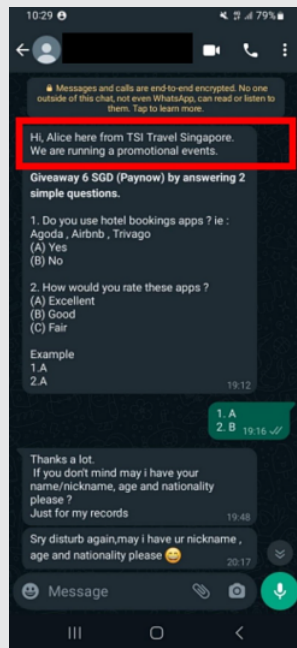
10:29

79%

🔒 Messages and calls are end-to-end encrypted. No one outside of this chat, not even WhatsApp, can read or listen to them. Tap to learn more.

Hi, Alice here from TSI Travel Singapore. We are running a promotional events.

Giveaway 6 SGD (Paynow) by answering 2 simple questions.

1. Do you use hotel bookings apps ? ie : Agoda , Airbnb , Trivago
(A) Yes
(B) No

2. How would you rate these apps ?
(A) Excellent
(B) Good
(C) Fair

Example
1.A
2.A

19:12

1. A
2. B 19:16

Thanks a lot.
If you don't mind may i have your name/nickname, age and nationality please ?
Just for my records

19:48

Sry disturb again,may i have ur nickname , age and nationality please 😊

20:17

Message